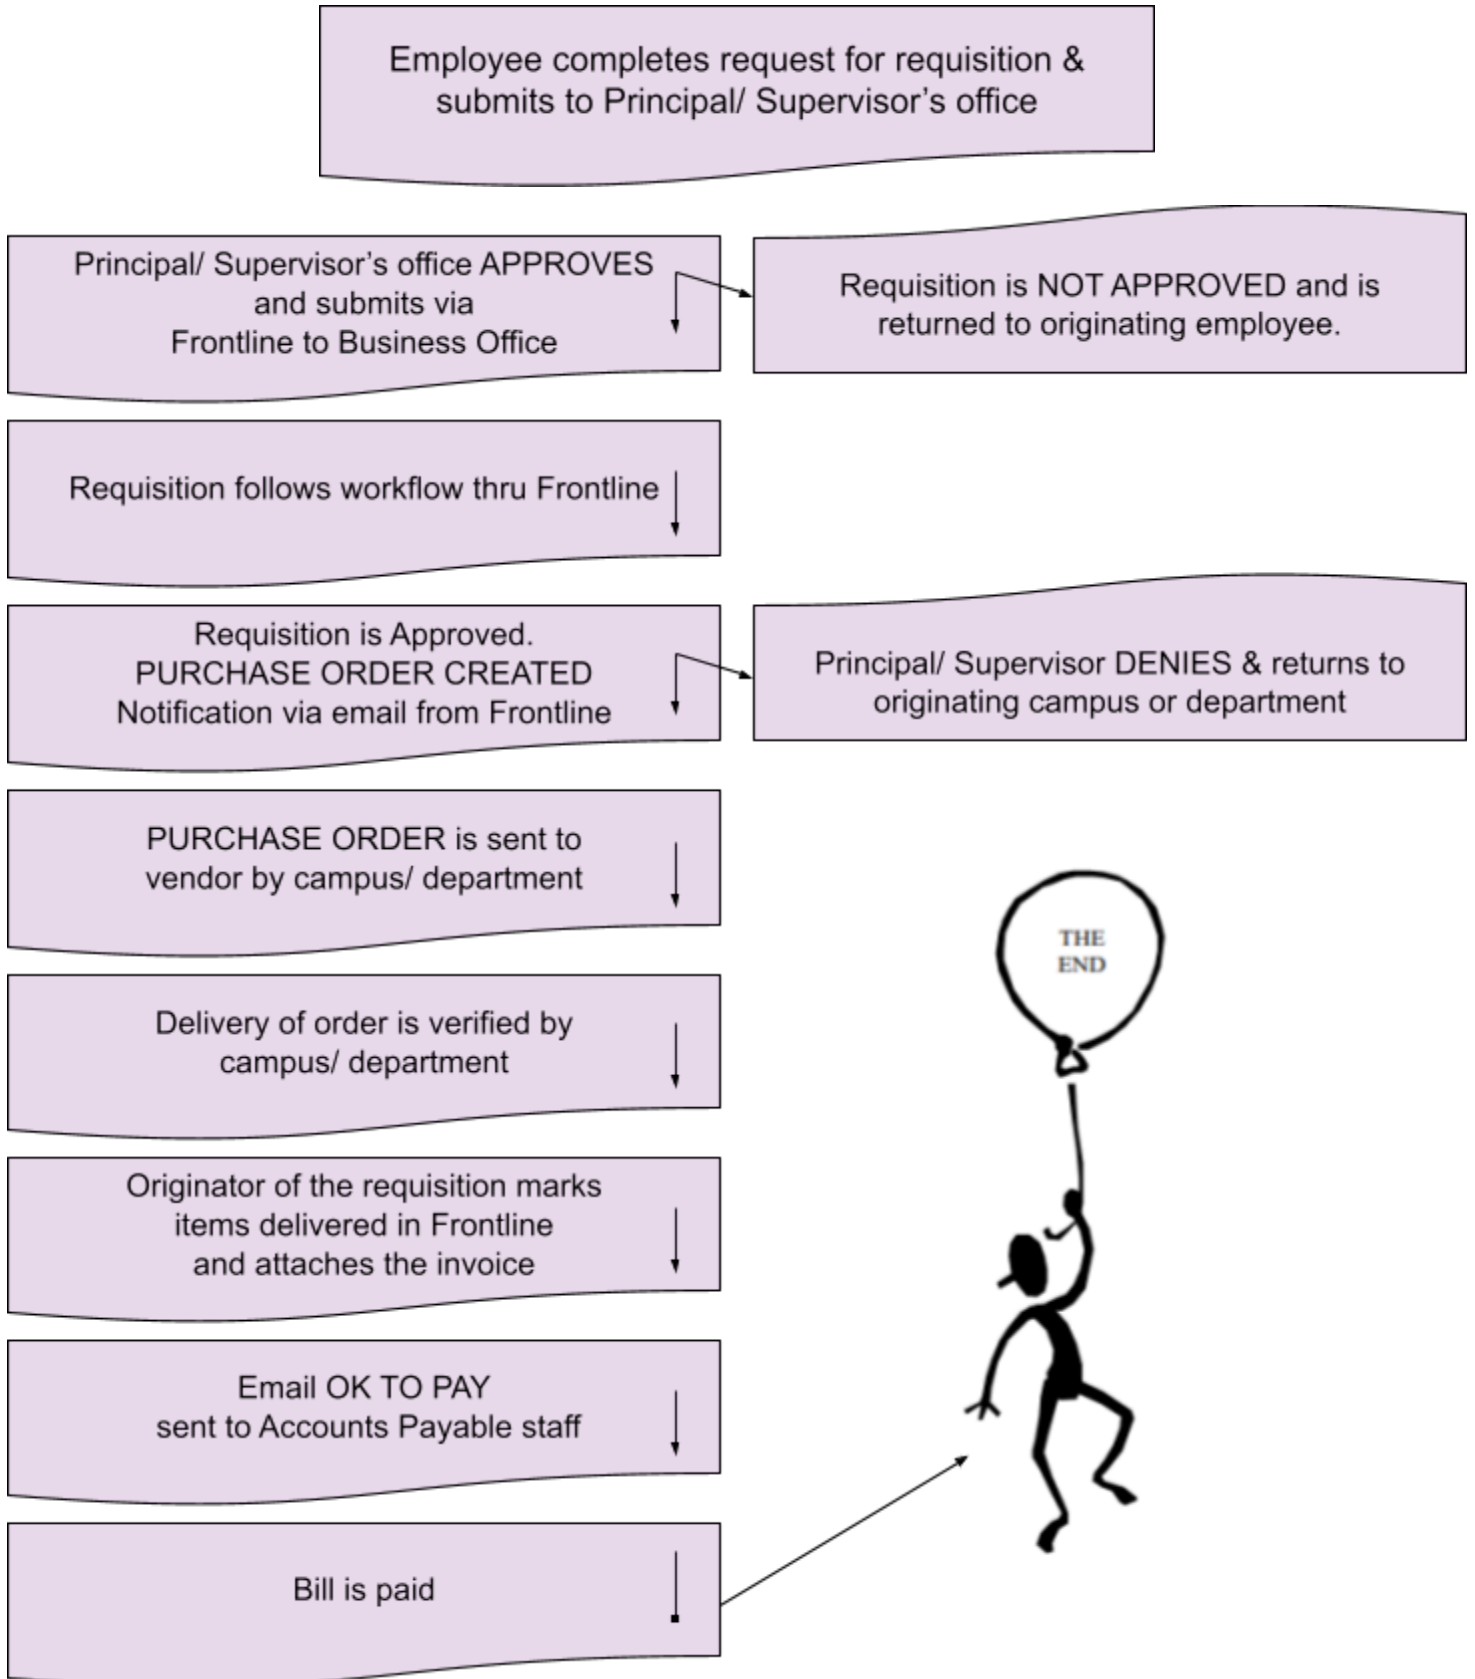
Employee completes request for requisition & submits to Principal/ Supervisor's office

Principal/ Supervisor's office APPROVES and submits via Frontline to Business Office

Requisition is NOT APPROVED and is returned to originating employee.

Requisition follows workflow thru Frontline

Requisition is Approved.
PURCHASE ORDER CREATED
Notification via email from Frontline

Principal/ Supervisor DENIES & returns to originating campus or department

PURCHASE ORDER is sent to vendor by campus/ department

THE END

Delivery of order is verified by campus/ department

Originator of the requisition marks items delivered in Frontline and attaches the invoice

Email OK TO PAY
sent to Accounts Payable staff

Bill is paid